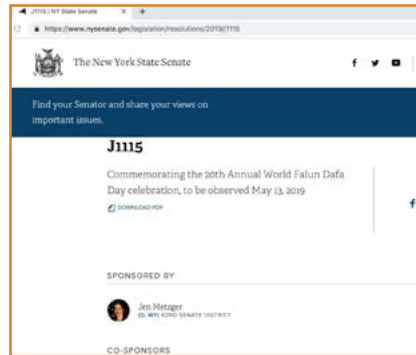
J1115 | NY State Senate ×  +

https://www.nysenate.gov/legislation/resolutions/2019/j1115

The New York State Senate

Find your Senator and share your views on important issues.

J1115

Commemorating the 20th Annual World Falun Dafa Day celebration, to be observed May 13, 2019

DOWNLOAD PDF

SPONSORED BY

Jen Metzger
(D, WF) 42ND SENATE DISTRICT

CO-SPONSORS